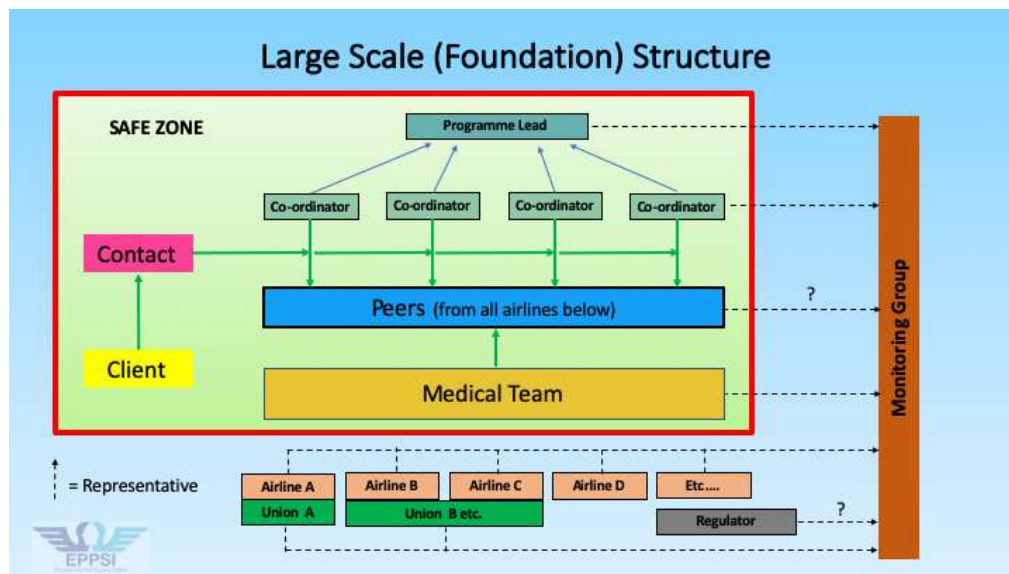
Large Scale (Foundation) Structure

SAFE ZONE

Programme Lead

Co-ordinator

Co-ordinator

Co-ordinator

Co-ordinator

Contact

Peers (from all airlines below)

Client

Medical Team

Monitoring Group

?

= Representative

Airline A

Airline B

Airline C

Airline D

Etc….

Union A

Union B etc.

Regulator

?

EPPSI